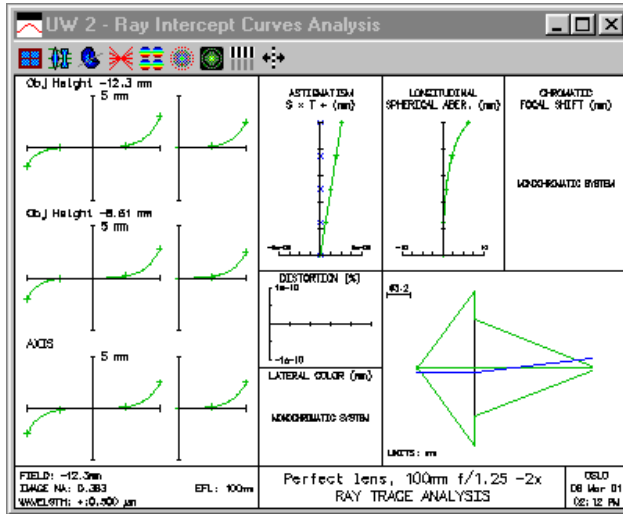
UW 2 - Ray Intercept Curves Analysis

Obj Height -12.3 mm
5 mm

Obj Height -8.61 mm
5 mm

AXIS
5 mm

ASTIGMATISM
S × T + (mm)

LONGITUDINAL
SPHERICAL ABER. (mm)

CHROMATIC
FOCAL SHIFT (mm)

MONOCHROMATIC SYSTEM

DISTORTION (%)
1e-10
-1e-10

LATERAL COLOR (mm)

MONOCHROMATIC SYSTEM

LIMITS: mm

FIELD: -12.3mm
IMAGE NA: 0.383
WAVELGTH: +:0.500 µm

EFL: 100mm

Perfect lens, 100mm f/1.25 -2x
RAY TRACE ANALYSIS

OSLO
08 Mar 01
02:12 PM